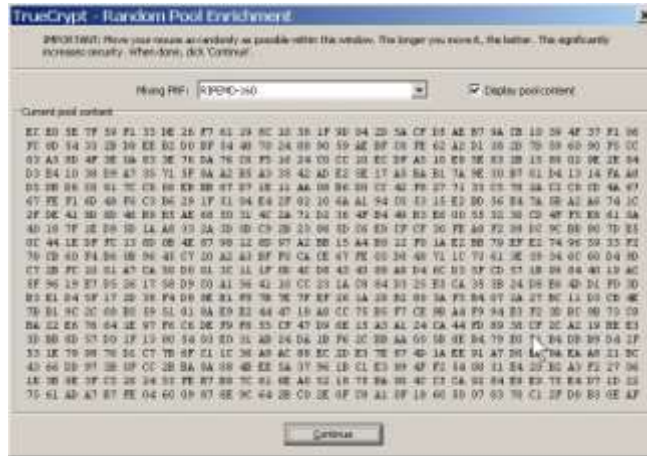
TrueCrypt - Random Pool Enrichment

IMPORTANT: Move your mouse as randomly as possible within this window. The longer you move it, the better. This significantly increases security. When done, click 'Continue'.

Mixing PRF: RIPEMD-160

Display pool content

Current pool content

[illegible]

Continue